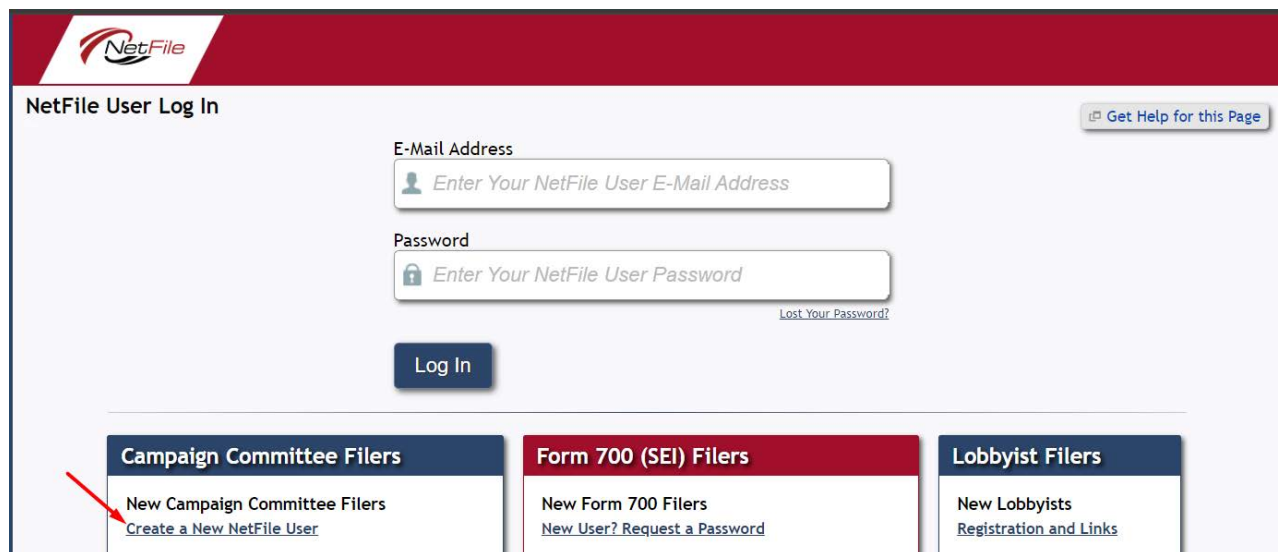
NetFile

NetFile User Log In

Get Help for this Page

E-Mail Address

Enter Your NetFile User E-Mail Address

Password

Enter Your NetFile User Password

Lost Your Password?

Log In

Campaign Committee Filers

New Campaign Committee Filers
Create a New NetFile User

Form 700 (SEI) Filers

New Form 700 Filers
New User? Request a Password

Lobbyist Filers

New Lobbyists
Registration and Links